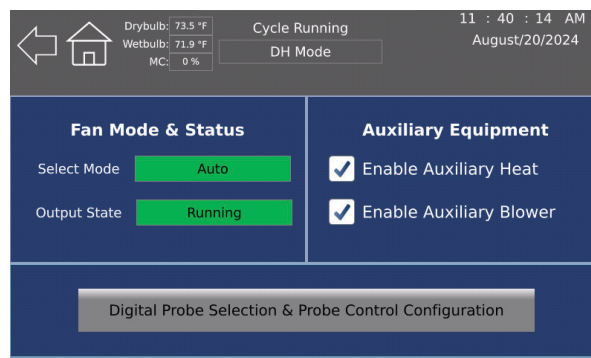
Drybulb: 73.5 °F
Wetbulb: 71.9 °F
MC: 0 %

Cycle Running
DH Mode

11 : 40 : 14 AM
August/20/2024

Fan Mode & Status
Select Mode Auto
Output State Running

Auxiliary Equipment
Enable Auxiliary Heat
Enable Auxiliary Blower

Digital Probe Selection & Probe Control Configuration